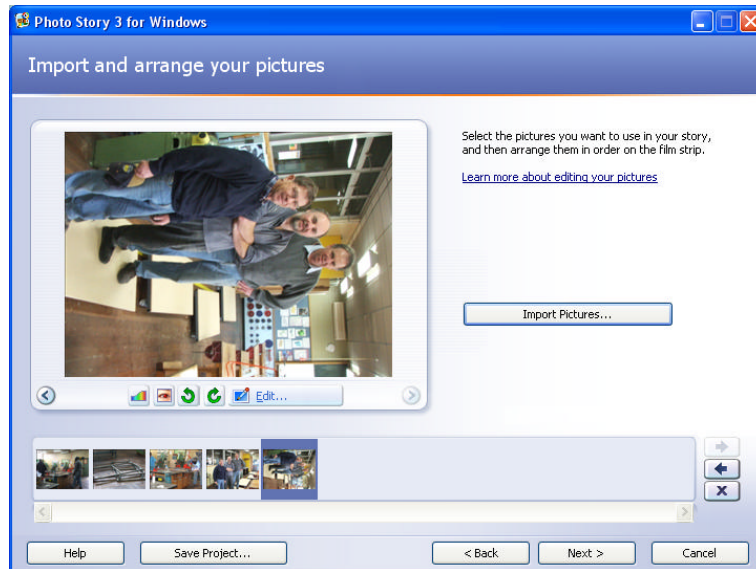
Photo Story 3 for Windows

Import and arrange your pictures

Select the pictures you want to use in your story, and then arrange them in order on the film strip.

Learn more about editing your pictures

Import Pictures...

Edit...

Help

Save Project...

< Back

Next >

Cancel